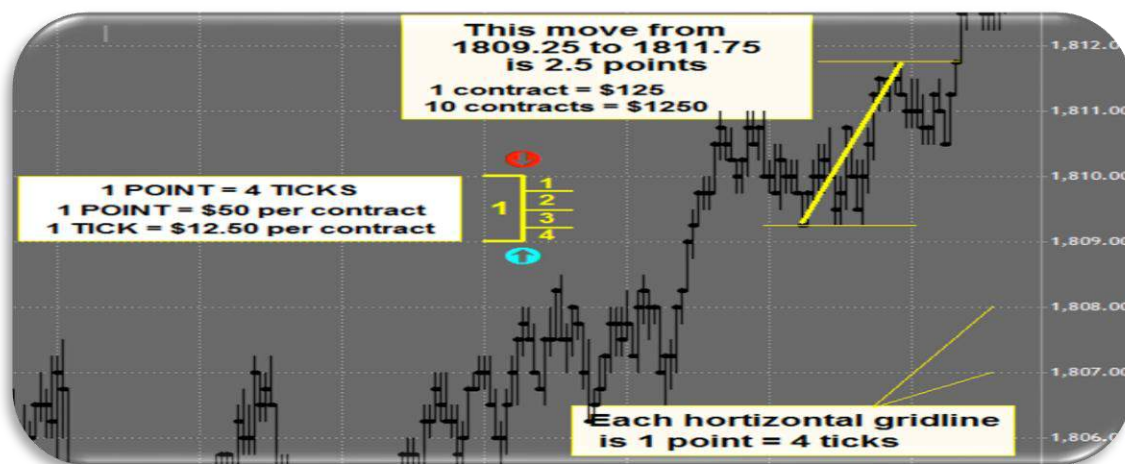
This move from 1809.25 to 1811.75 is 2.5 points

1 contract = $125
10 contracts = $1250

1 POINT = 4 TICKS
1 POINT = $50 per contract
1 TICK = $12.50 per contract

1
1
2
3
4

1,812.0
1,811.00
1,810.00
1,809.00
1,808.00
1,807.00
1,806.0

Each hortizontal gridline is 1 point = 4 ticks